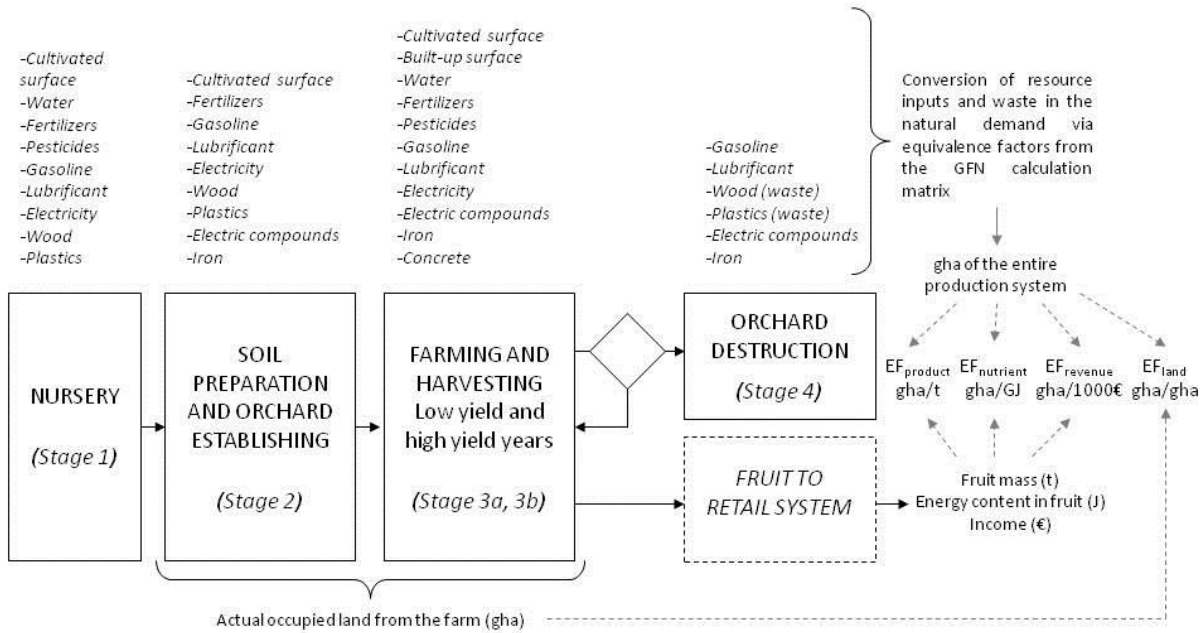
-Cultivated surface
-Water
-Fertilizers
-Pesticides
-Gasoline
-Lubrificant
-Electricity
-Wood
-Plastics

-Cultivated surface
-Fertilizers
-Gasoline
-Lubrificant
-Electricity
-Wood
-Plastics
-Electric compounds
-Iron

-Cultivated surface
-Built-up surface
-Water
-Fertilizers
-Pesticides
-Gasoline
-Lubrificant
-Electricity
-Electric compounds
-Iron
-Concrete

-Gasoline
-Lubrificant
-Wood (waste)
-Plastics (waste)
-Electric compounds
-Iron

Conversion of resource inputs and waste in the natural demand via equivalence factors from the GFN calculation matrix

gha of the entire production system

NURSERY

(Stage 1)

SOIL PREPARATION AND ORCHARD ESTABLISHING

(Stage 2)

FARMING AND HARVESTING Low yield and high yield years

(Stage 3a, 3b)

ORCHARD DESTRUCTION

(Stage 4)

FRUIT TO RETAIL SYSTEM

$EF_{product}$ gha/t

$EF_{nutrient}$ gha/GJ

$EF_{revenue}$ gha/1000€

$EF_{land}$ gha/gha

Fruit mass (t)
Energy content in fruit (J)
Income (€)

Actual occupied land from the farm (gha)